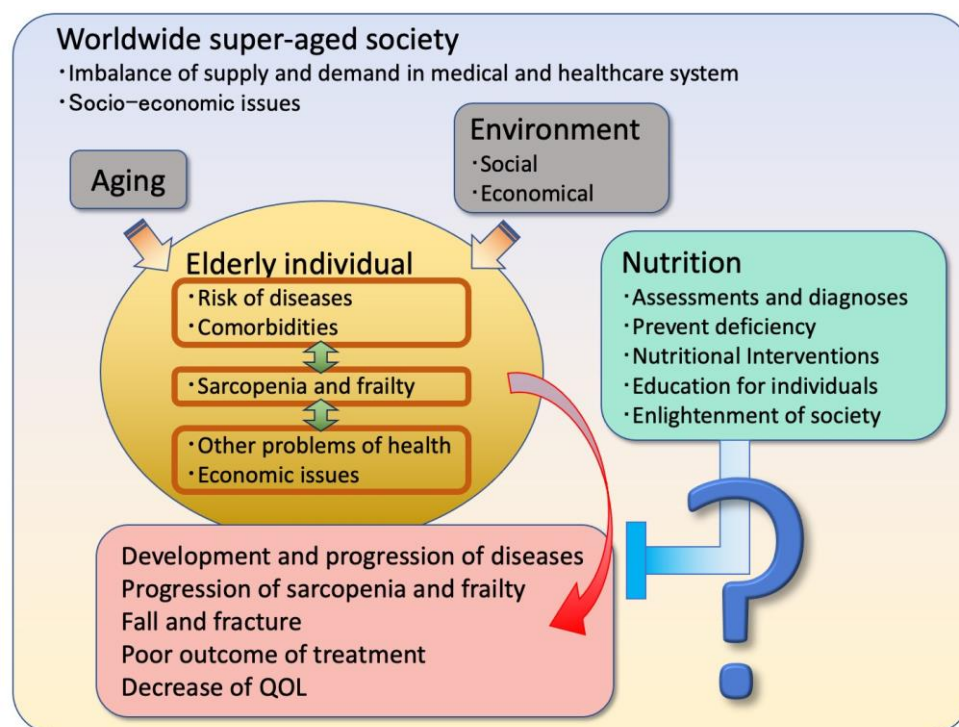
Worldwide super-aged society
・Imbalance of supply and demand in medical and healthcare system
・Socio−economic issues

Aging

Environment
・Social
・Economical

Elderly individual
・Risk of diseases
・Comorbidities
・Sarcopenia and frailty
・Other problems of health
・Economic issues

Nutrition
・Assessments and diagnoses
・Prevent deficiency
・Nutritional Interventions
・Education for individuals
・Enlightenment of society

Development and progression of diseases
Progression of sarcopenia and frailty
Fall and fracture
Poor outcome of treatment
Decrease of QOL

?